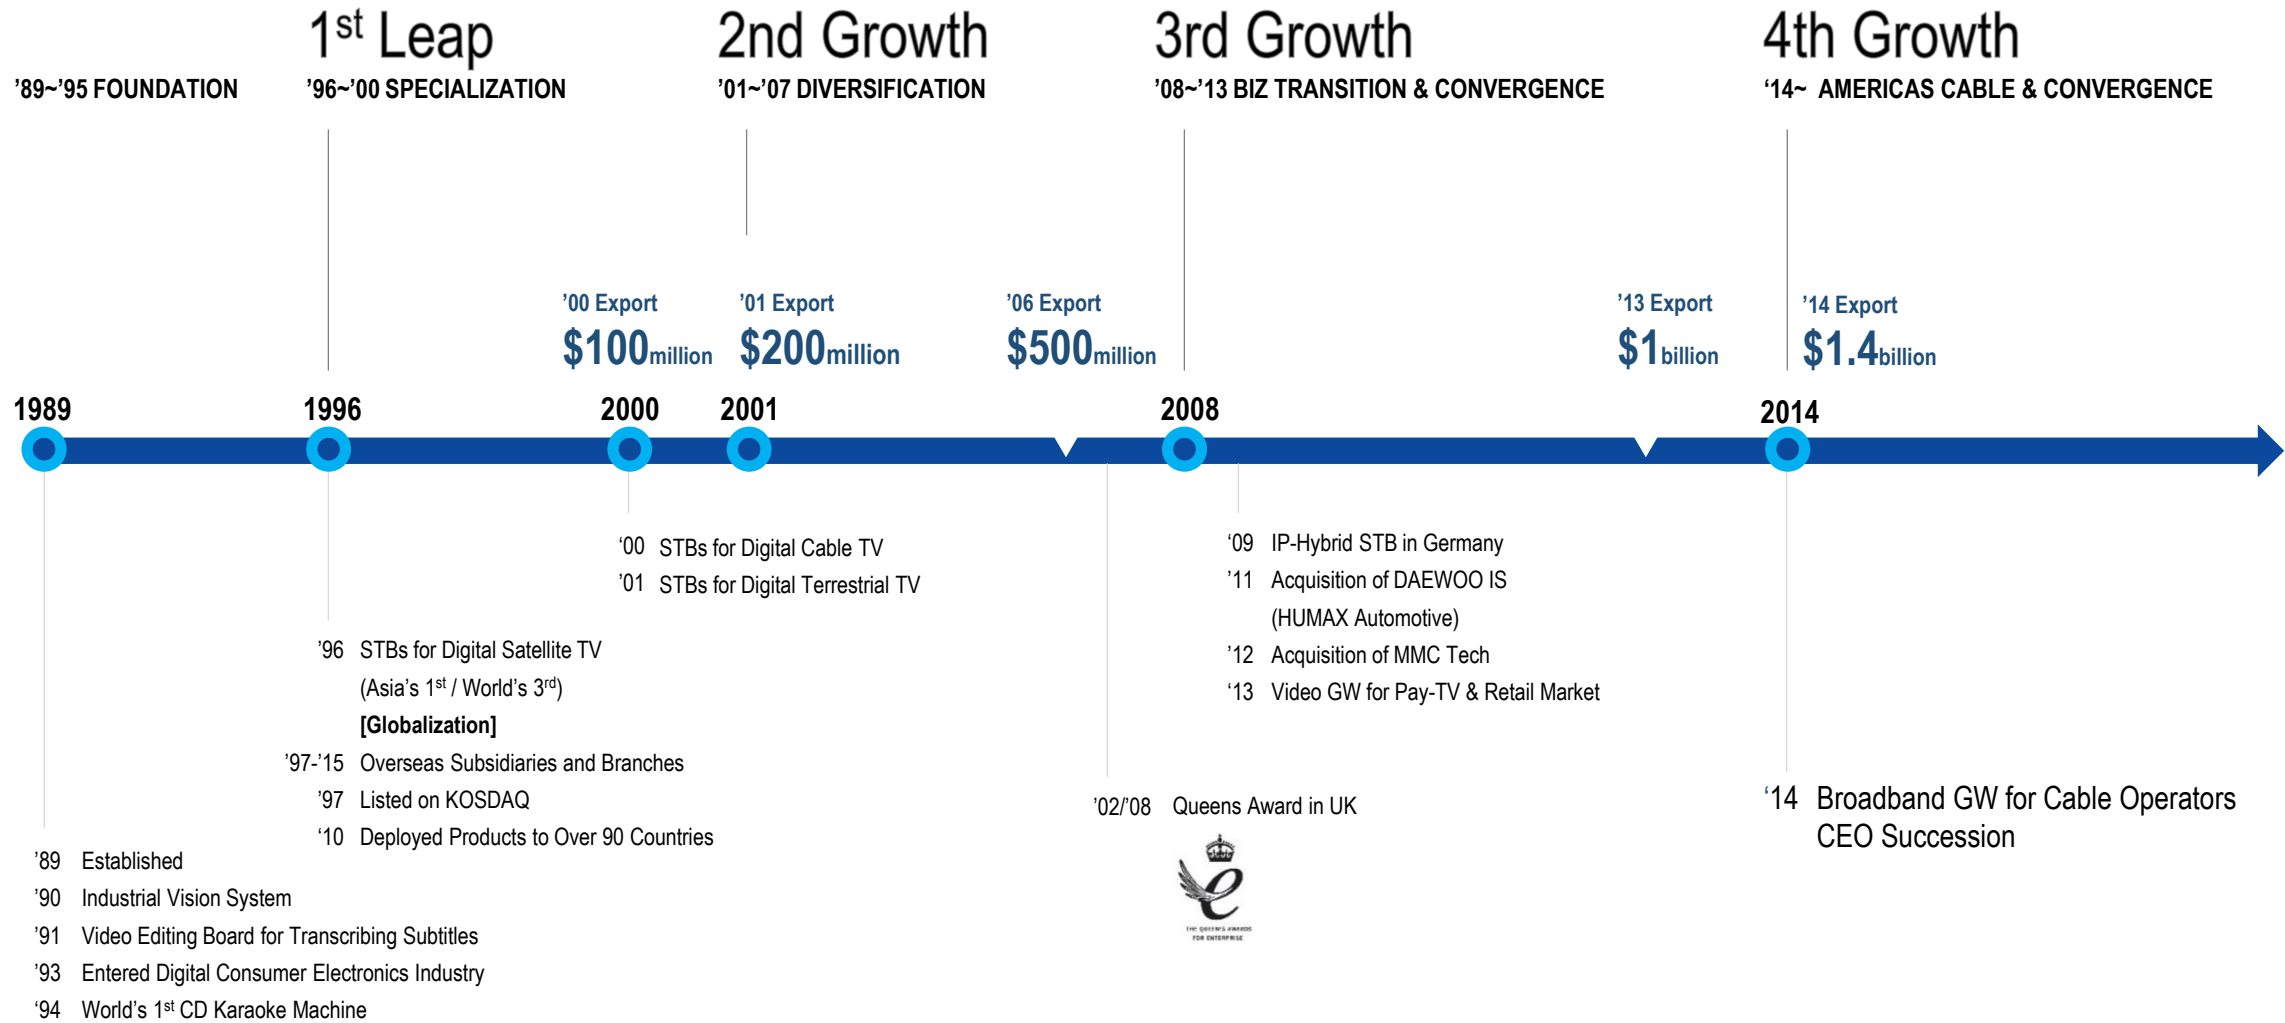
'89~'95 FOUNDATION

1$^{st}$ Leap
'96~'00 SPECIALIZATION

2nd Growth
'01~'07 DIVERSIFICATION

3rd Growth
'08~'13 BIZ TRANSITION & CONVERGENCE

4th Growth
'14~ AMERICAS CABLE & CONVERGENCE

'00 Export
$100million

'01 Export
$200million

'06 Export
$500million

'13 Export
$1billion

'14 Export
$1.4billion

1989
1996
2000
2001
2008
2014

'00 STBs for Digital Cable TV
'01 STBs for Digital Terrestrial TV

'09 IP-Hybrid STB in Germany
'11 Acquisition of DAEWOO IS (HUMAX Automotive)
'12 Acquisition of MMC Tech
'13 Video GW for Pay-TV & Retail Market

'96 STBs for Digital Satellite TV (Asia's 1$^{st}$ / World's 3$^{rd}$)
[Globalization]
'97-'15 Overseas Subsidiaries and Branches
'97 Listed on KOSDAQ
'10 Deployed Products to Over 90 Countries

'02/'08 Queens Award in UK

THE QUEEN'S AWARDS FOR ENTERPRISE

'14 Broadband GW for Cable Operators
CEO Succession

'89 Established
'90 Industrial Vision System
'91 Video Editing Board for Transcribing Subtitles
'93 Entered Digital Consumer Electronics Industry
'94 World's 1$^{st}$ CD Karaoke Machine